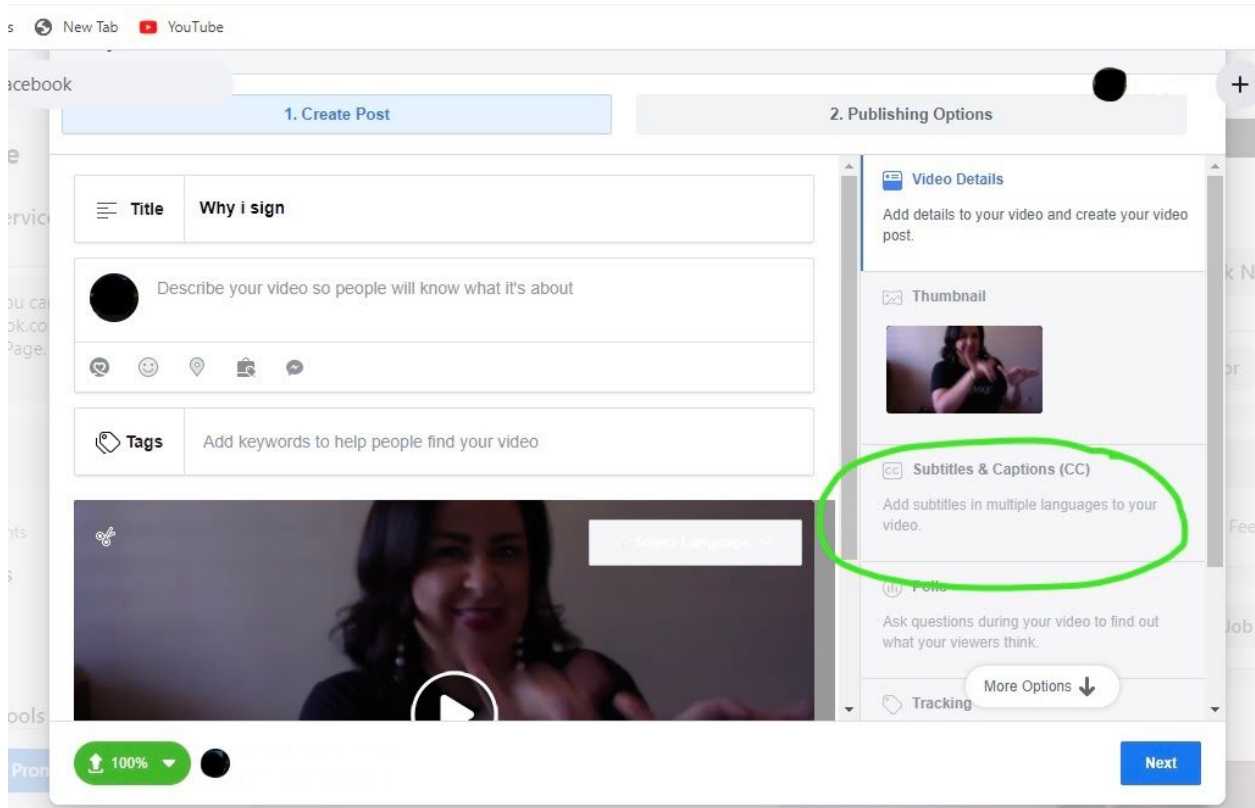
s New Tab YouTube

acebook

1. Create Post

2. Publishing Options

Title Why i sign

Describe your video so people will know what it's about

Tags Add keywords to help people find your video

Select Language

Video Details

Add details to your video and create your video post.

Thumbnail

Subtitles & Captions (CC)

Add subtitles in multiple languages to your video.

Polls

Ask questions during your video to find out what your viewers think.

More Options

Tracking

100%

Next